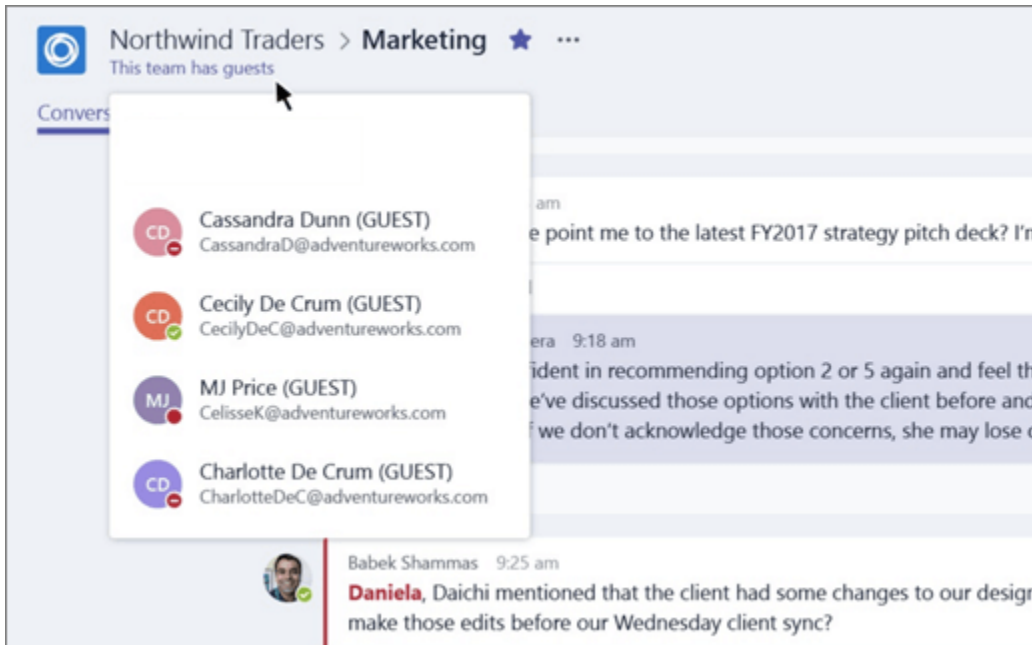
Northwind Traders > Marketing ★ ···
This team has guests

Convers

CD Cassandra Dunn (GUEST)
CassandraD@adventureworks.com

CD Cecily De Crum (GUEST)
CecilyDeC@adventureworks.com

MJ MJ Price (GUEST)
CelisseK@adventureworks.com

CD Charlotte De Crum (GUEST)
CharlotteDeC@adventureworks.com

am
e point me to the latest FY2017 strategy pitch deck? I'

era 9:18 am
fident in recommending option 2 or 5 again and feel th
e've discussed those options with the client before and
f we don't acknowledge those concerns, she may lose

Babek Shammas 9:25 am
Daniela, Daichi mentioned that the client had some changes to our desig
make those edits before our Wednesday client sync?